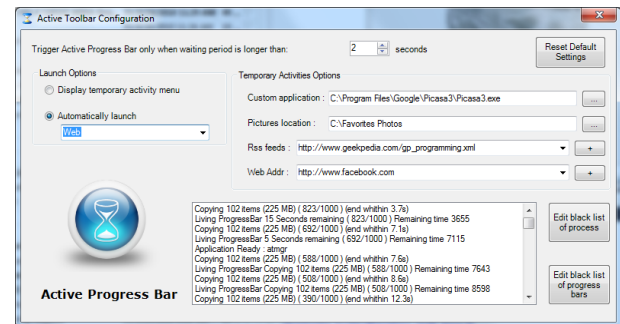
Active Toolbar Configuration

Trigger Active Progress Bar only when waiting period is longer than: 2 seconds

Reset Default Settings

Launch Options

Display temporary activity menu

Automatically launch

Web

Temporary Activities Options

Custom application : C:\Program Files\Google\Picasa3\Picasa3.exe ...

Pictures location : C:\Favorites Photos ...

Rss feeds : http://www.geekpedia.com/gp_programming.xml +

Web Addr : http://www.facebook.com +

Active Progress Bar

Copying 102 items (225 MB) ( 823/1000 ) (end whithin 3.7s)
Living ProgressBar 15 Seconds remaining ( 823/1000 ) Remaining time 3655
Copying 102 items (225 MB) ( 692/1000 ) (end whithin 7.1s)
Living ProgressBar 5 Seconds remaining ( 692/1000 ) Remaining time 7115
Application Ready : atmgr
Copying 102 items (225 MB) ( 588/1000 ) (end whithin 7.6s)
Living ProgressBar Copying 102 items (225 MB) ( 588/1000 ) Remaining time 7643
Copying 102 items (225 MB) ( 508/1000 ) (end whithin 8.6s)
Living ProgressBar Copying 102 items (225 MB) ( 508/1000 ) Remaining time 8598
Copying 102 items (225 MB) ( 390/1000 ) (end whithin 12.3s)

Edit black list of process

Edit black list of progress bars